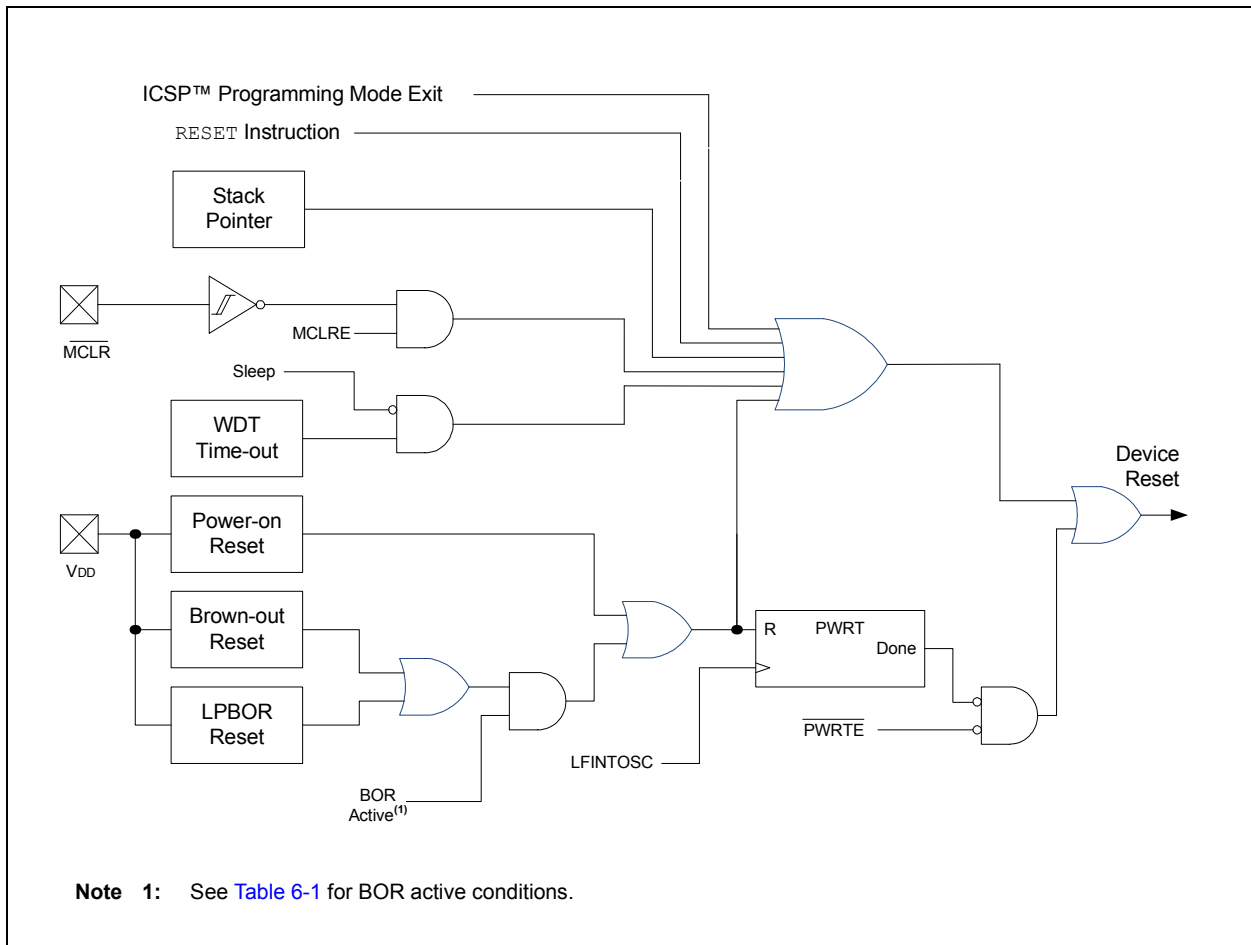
ICSP™ Programming Mode Exit

RESET Instruction

Stack Pointer

$\overline{\text{MCLR}}$

MCLRE

Sleep

WDT Time-out

Device Reset

VDD

Power-on Reset

Brown-out Reset

LPBOR Reset

R

PWRT

Done

$\overline{\text{PWRTE}}$

LFINTOSC

BOR Active$^{(1)}$

**Note 1:** See Table 6-1 for BOR active conditions.